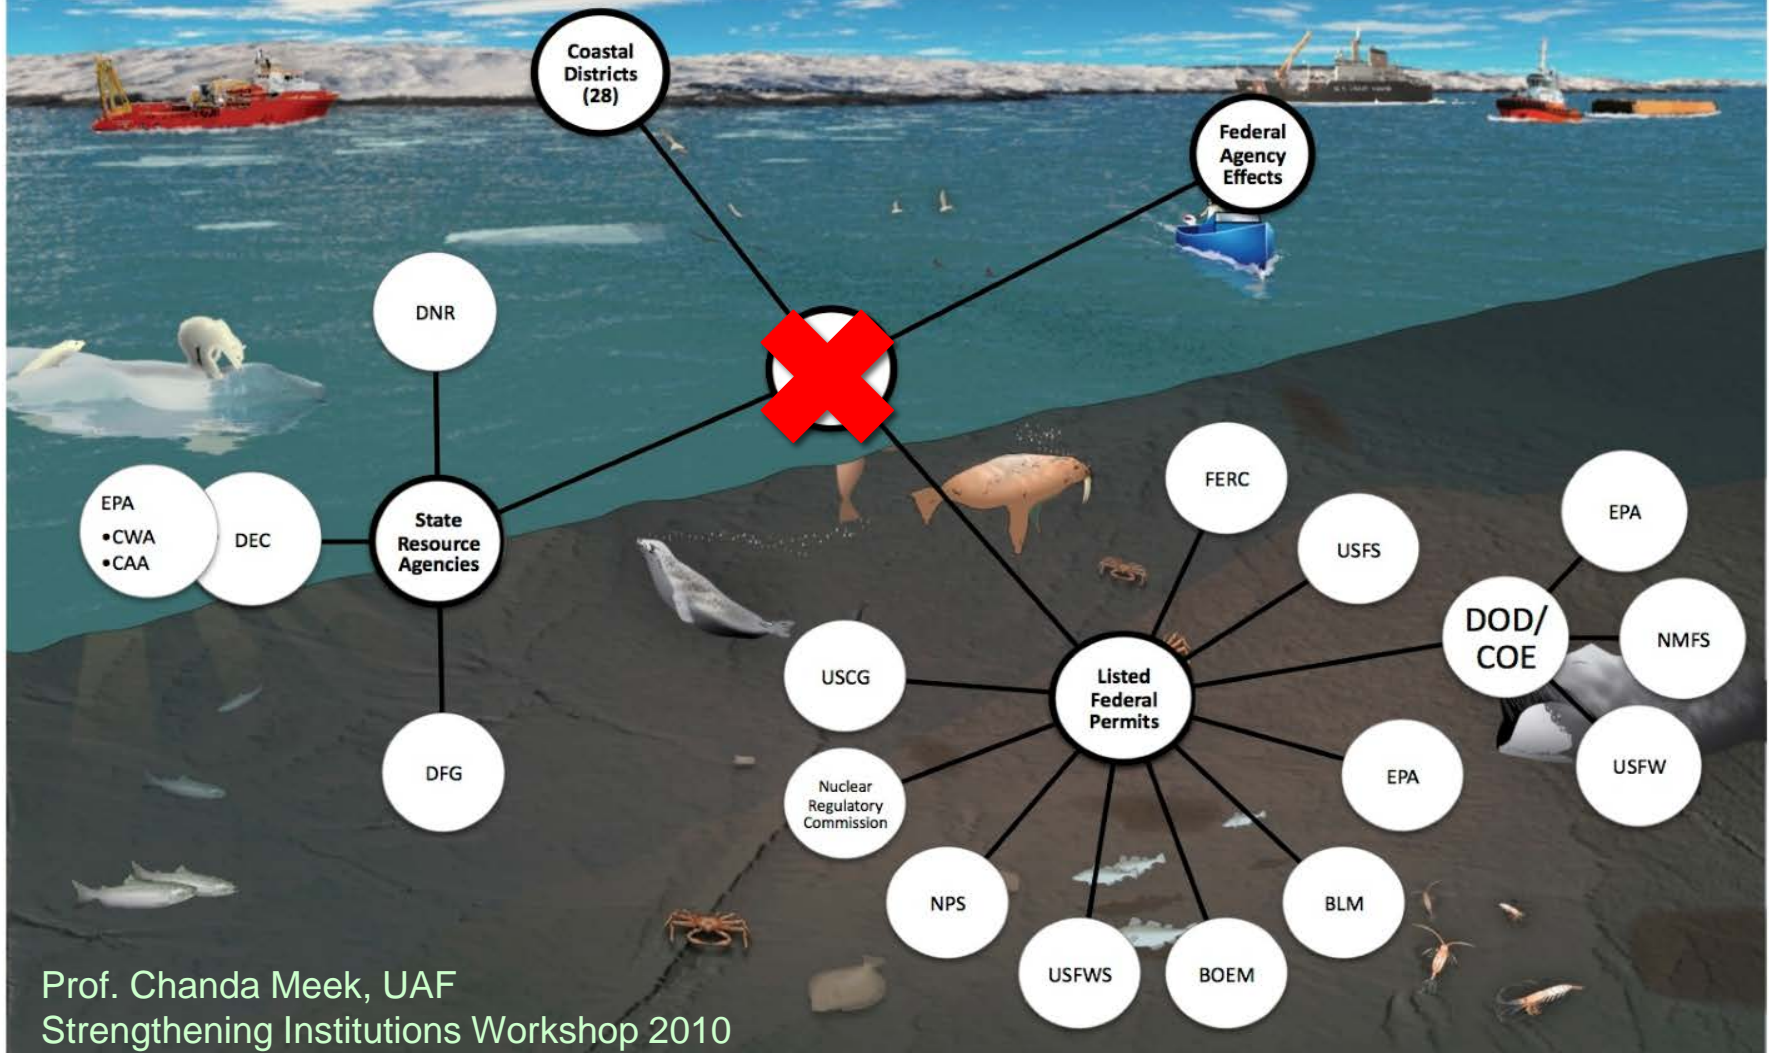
Coastal Districts (28)

Federal Agency Effects

DNR

EPA
•CWA
•CAA

DEC

State Resource Agencies

DFG

FERC

USFS

EPA

DOD/ COE

NMFS

USFW

USCG

Listed Federal Permits

Nuclear Regulatory Commission

EPA

NPS

BLM

USFWS

BOEM

Prof. Chanda Meek, UAF
Strengthening Institutions Workshop 2010